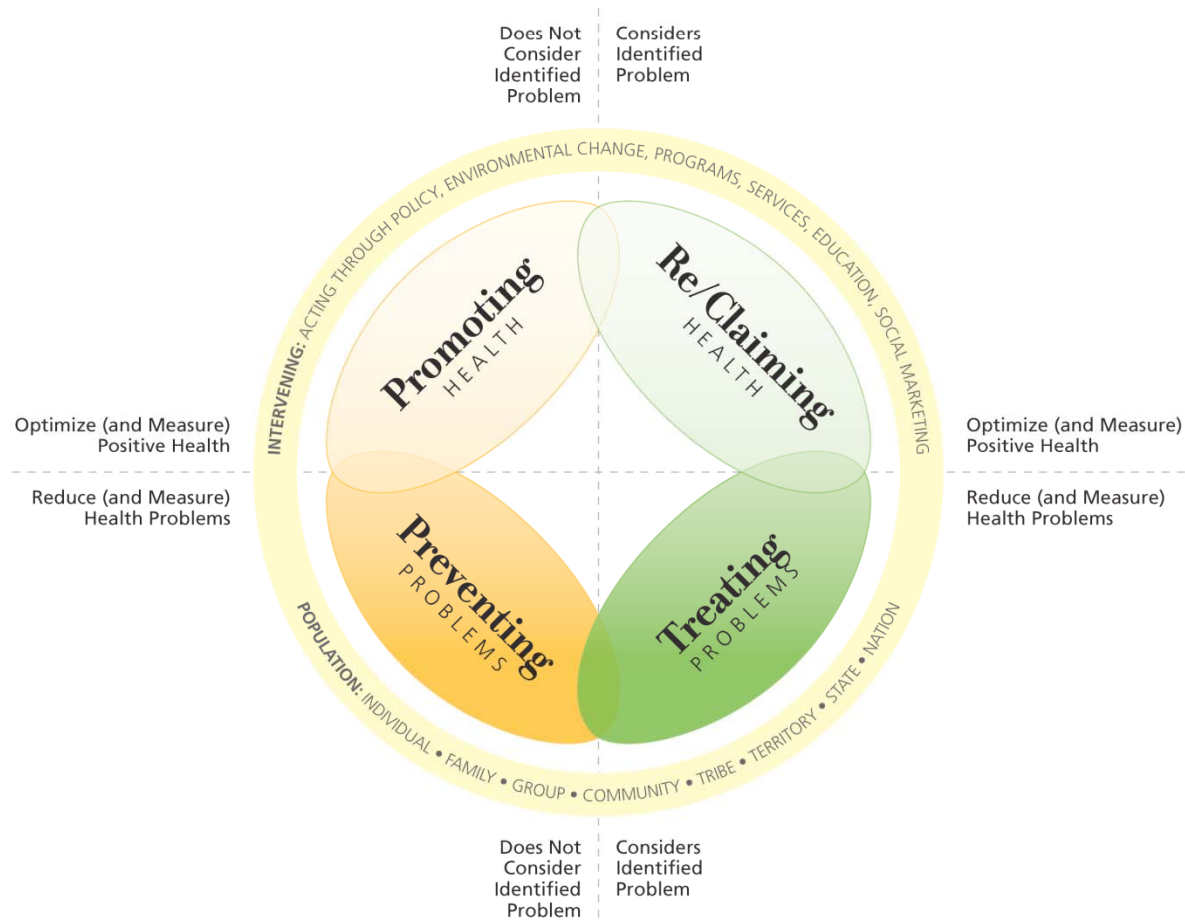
Does Not Consider Identified Problem

Considers Identified Problem

INTERVENING: ACTING THROUGH POLICY, ENVIRONMENTAL CHANGE, PROGRAMS, SERVICES, EDUCATION, SOCIAL MARKETING

Promoting HEALTH

Re/Claiming HEALTH

Optimize (and Measure) Positive Health

Optimize (and Measure) Positive Health

Reduce (and Measure) Health Problems

Reduce (and Measure) Health Problems

Preventing PROBLEMS

Treating PROBLEMS

POPULATION: INDIVIDUAL • FAMILY • GROUP • COMMUNITY • TRIBE • TERRITORY • STATE • NATION

Does Not Consider Identified Problem

Considers Identified Problem